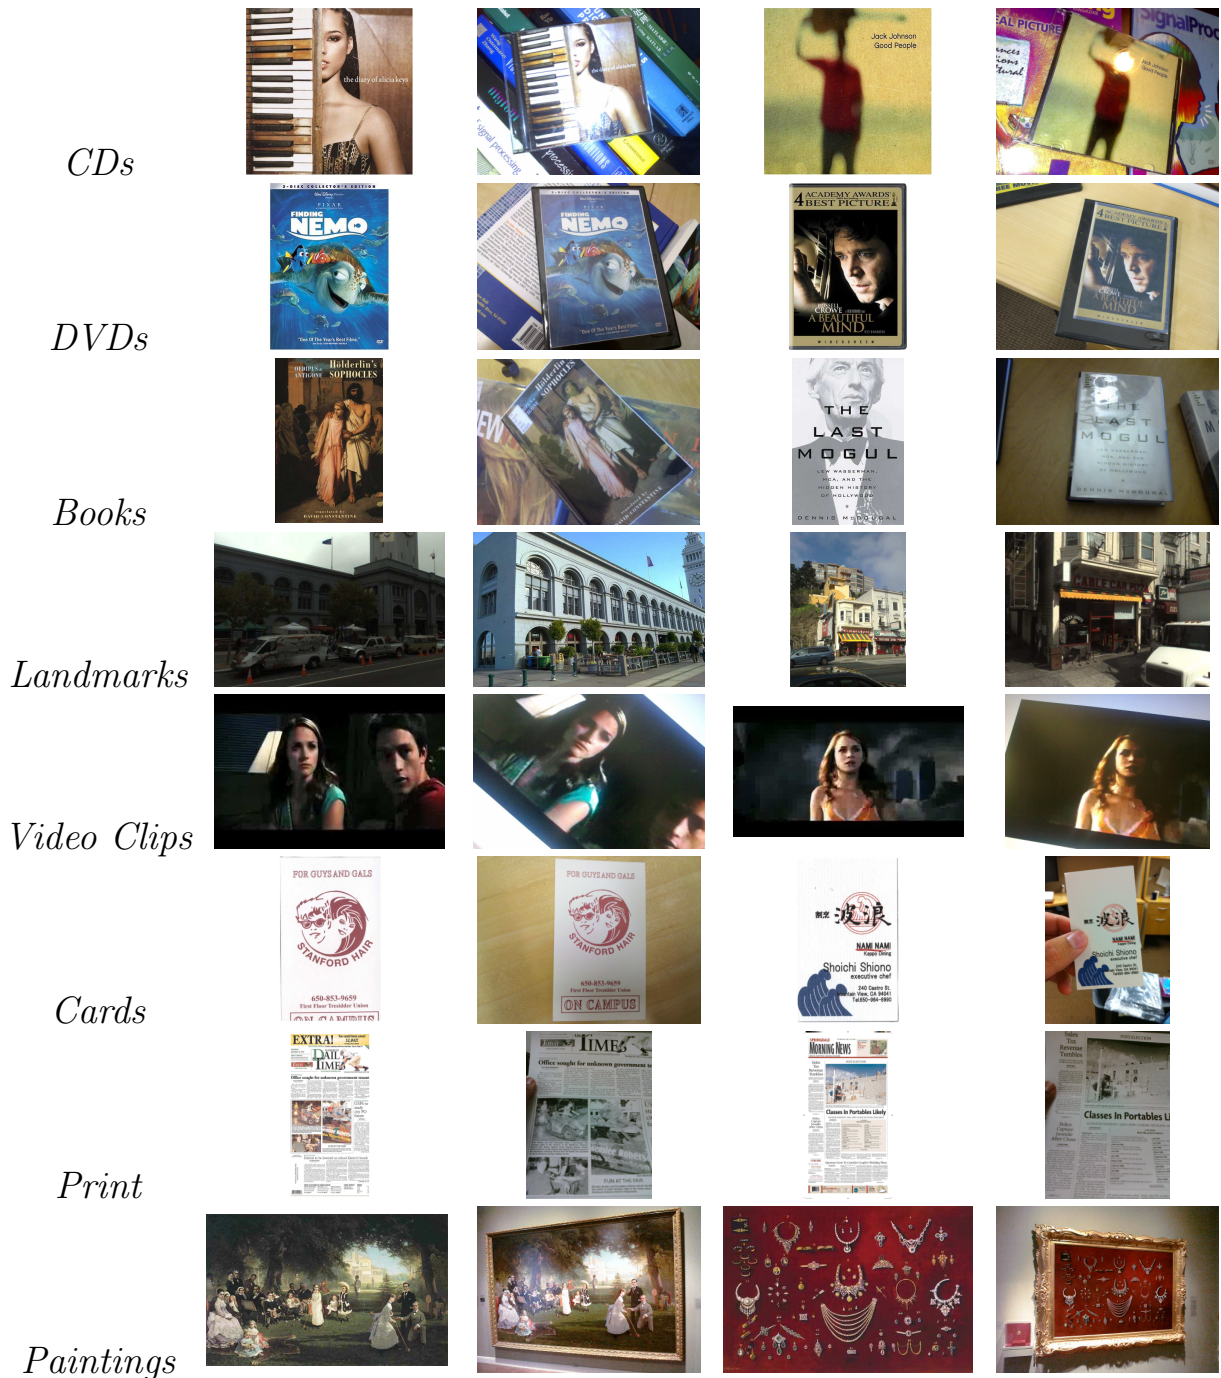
CDs

the diary of alicia keys

Jack Johnson
Good People

DVDs

FINDING NEMO

4 ACADEMY AWARDS BEST PICTURE

RUSSELL CROWE
A BEAUTIFUL MIND

Books

Hölderlin's
OEDIPUS ANTIGONE SOPHOCLES

THE LAST MOGUL
LEW WASSERMAN, MCA, AND THE HIDDEN HISTORY OF HOLLYWOOD
DENNIS McDOUGAL

Landmarks

Video Clips

Cards

FOR GUYS AND GALS
STANFORD HAIR
650-853-9659
ON CAMPUS

波浪
NAMI NAMI
Shoichi Shiono
executive chef
240 Castro St.
Mountain View, CA 94041

Print

EXTRA!
DAILY TIMES

Classes In Portables Likely

Paintings